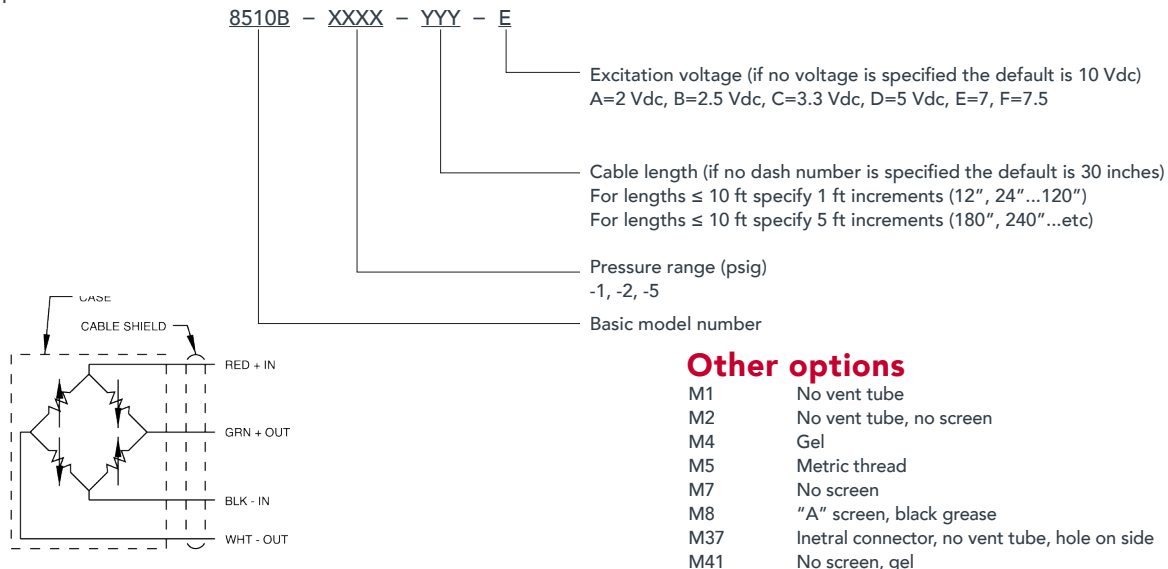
8510B – XXXX – YYY – E

Excitation voltage (if no voltage is specified the default is 10 Vdc)
A=2 Vdc, B=2.5 Vdc, C=3.3 Vdc, D=5 Vdc, E=7, F=7.5

Cable length (if no dash number is specified the default is 30 inches)
For lengths ≤ 10 ft specify 1 ft increments (12", 24"...120")
For lengths ≤ 10 ft specify 5 ft increments (180", 240"...etc)

Pressure range (psig)
-1, -2, -5

Basic model number

CASE
CABLE SHIELD
RED + IN
GRN + OUT
BLK - IN
WHT - OUT

Other options

| | |
|---|---|
| M1 | No vent tube |
| M2 | No vent tube, no screen |
| M4 | Gel |
| M5 | Metric thread |
| M7 | No screen |
| M8 | "A" screen, black grease |
| M37 | Inetral connector, no vent tube, hole on side |
| M41 | No screen, gel |